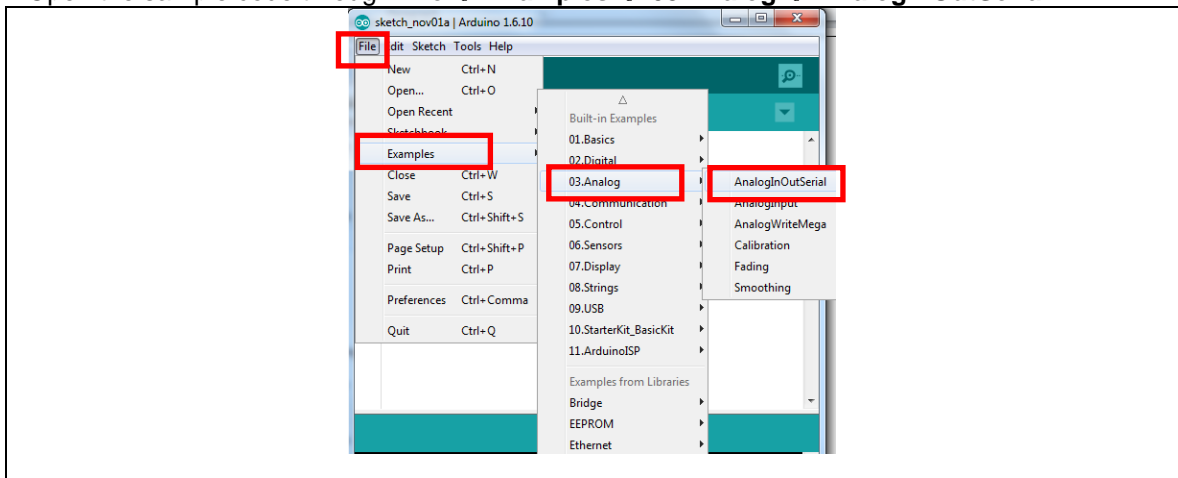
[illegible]

sketch_nov01a | Arduino 1.6.10

File Edit Sketch Tools Help

New Ctrl+N
Open... Ctrl+O
Open Recent
Sketchbook
Examples
Close Ctrl+W
Save Ctrl+S
Save As... Ctrl+Shift+S
Page Setup Ctrl+Shift+P
Print Ctrl+P
Preferences Ctrl+Comma
Quit Ctrl+Q

Built-in Examples
01.Basics
02.Digital
03.Analog
04.Communication
05.Control
06.Sensors
07.Display
08.Strings
09.USB
10.StarterKit_BasicKit
11.ArduinoISP
Examples from Libraries
Bridge
EEPROM
Ethernet

AnalogInOutSerial
AnalogInput
AnalogWriteMega
Calibration
Fading
Smoothing